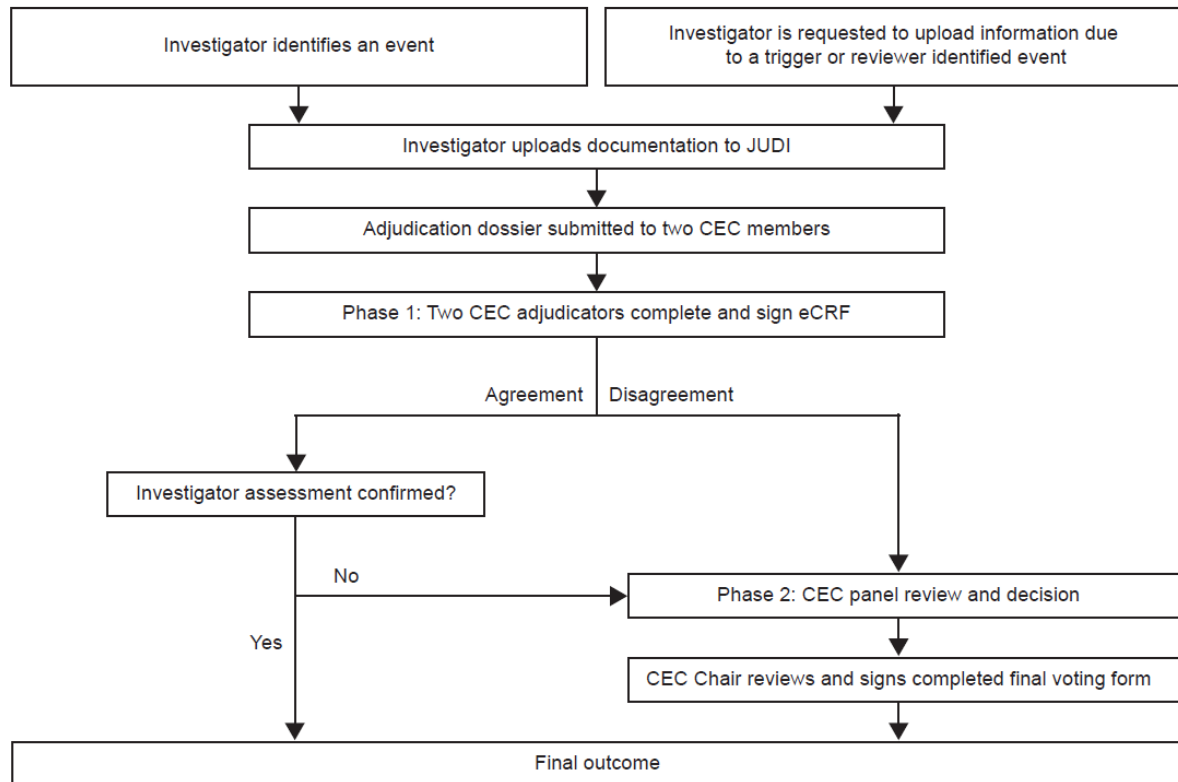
Investigator identifies an event

Investigator is requested to upload information due to a trigger or reviewer identified event

Investigator uploads documentation to JUDI

Adjudication dossier submitted to two CEC members

Phase 1: Two CEC adjudicators complete and sign eCRF

Agreement

Disagreement

Investigator assessment confirmed?

No

Phase 2: CEC panel review and decision

Yes

CEC Chair reviews and signs completed final voting form

Final outcome